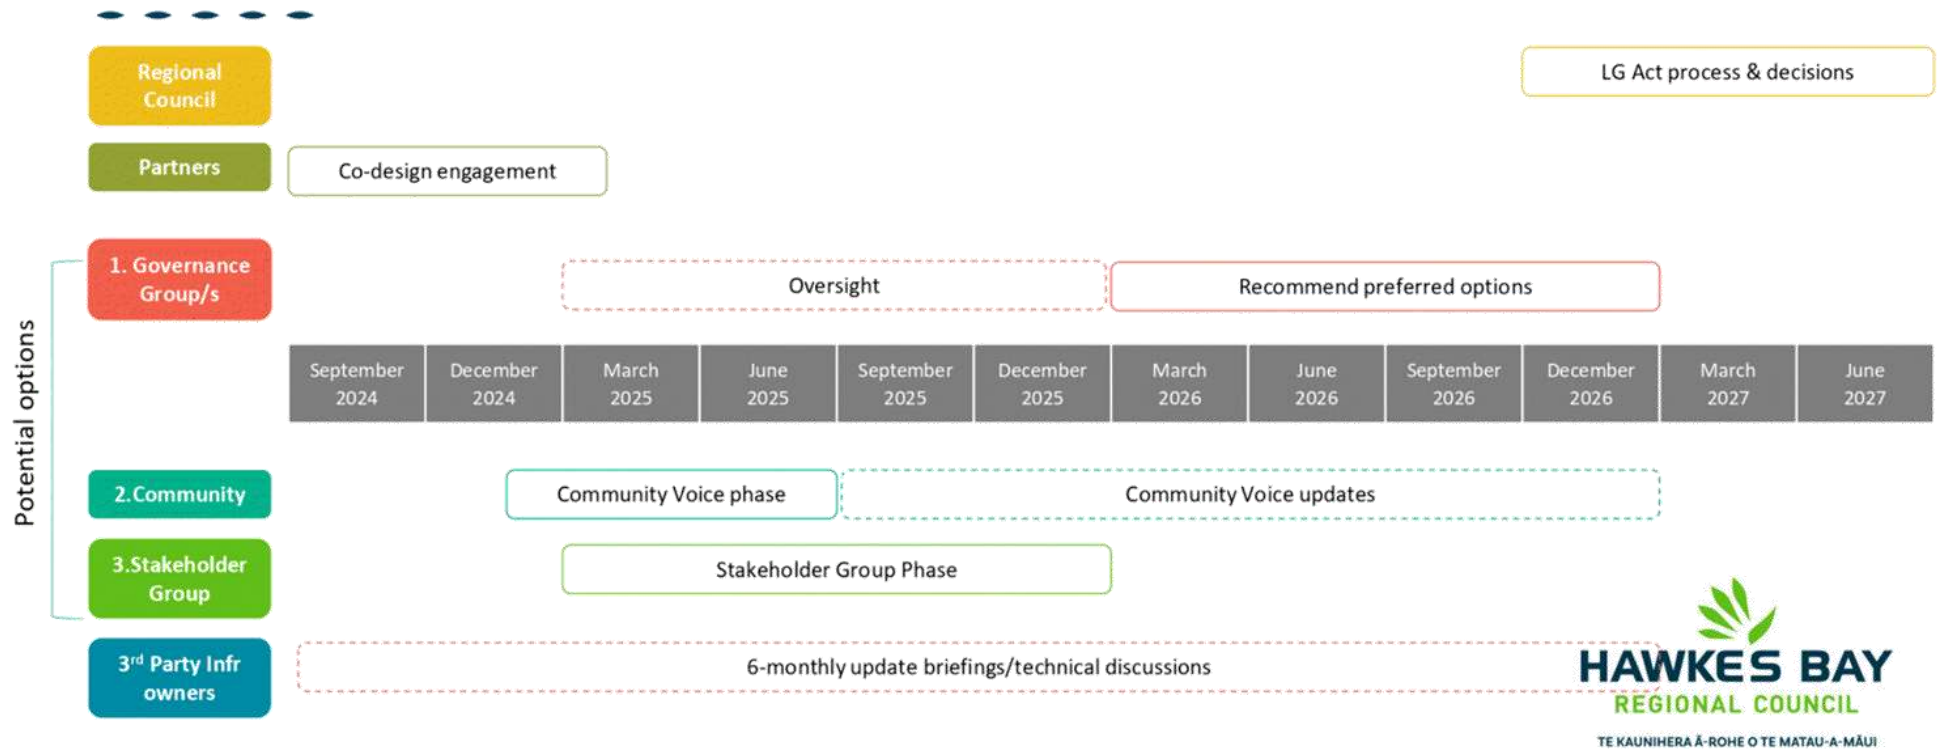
Regional Council

LG Act process & decisions

Partners

Co-design engagement

Potential options

1. Governance Group/s

Oversight

Recommend preferred options

| September 2024 | December 2024 | March 2025 | June 2025 | September 2025 | December 2025 | March 2026 | June 2026 | September 2026 | December 2026 | March 2027 | June 2027 |
|---|---|---|---|---|---|---|---|---|---|---|---|

2.Community

Community Voice phase

Community Voice updates

3.Stakeholder Group

Stakeholder Group Phase

3$^{rd}$ Party Infr owners

6-monthly update briefings/technical discussions

HAWKES BAY
REGIONAL COUNCIL
TE KAUNIHERA Ā-ROHE O TE MATAU-A-MĀUI